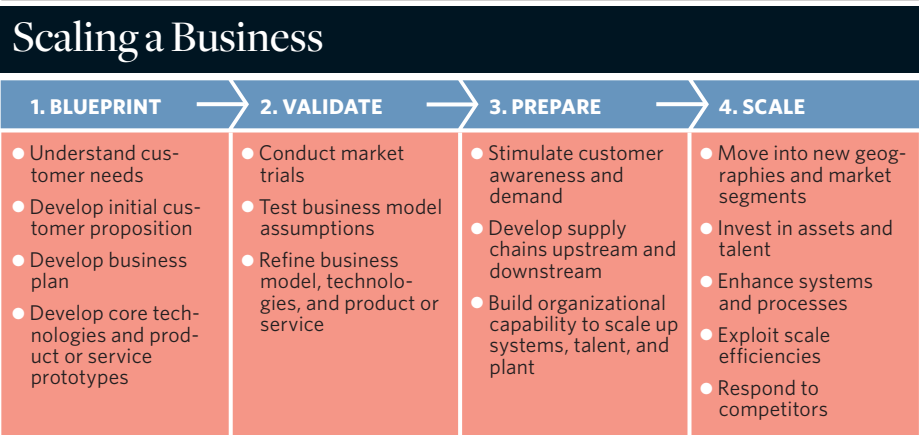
Scaling a Business

| 1. BLUEPRINT | 2. VALIDATE | 3. PREPARE | 4. SCALE |
|---|---|---|---|
| • Understand customer needs<br>• Develop initial customer proposition<br>• Develop business plan<br>• Develop core technologies and product or service prototypes | • Conduct market trials<br>• Test business model assumptions<br>• Refine business model, technologies, and product or service | • Stimulate customer awareness and demand<br>• Develop supply chains upstream and downstream<br>• Build organizational capability to scale up systems, talent, and plant | • Move into new geographies and market segments<br>• Invest in assets and talent<br>• Enhance systems and processes<br>• Exploit scale efficiencies<br>• Respond to competitors |